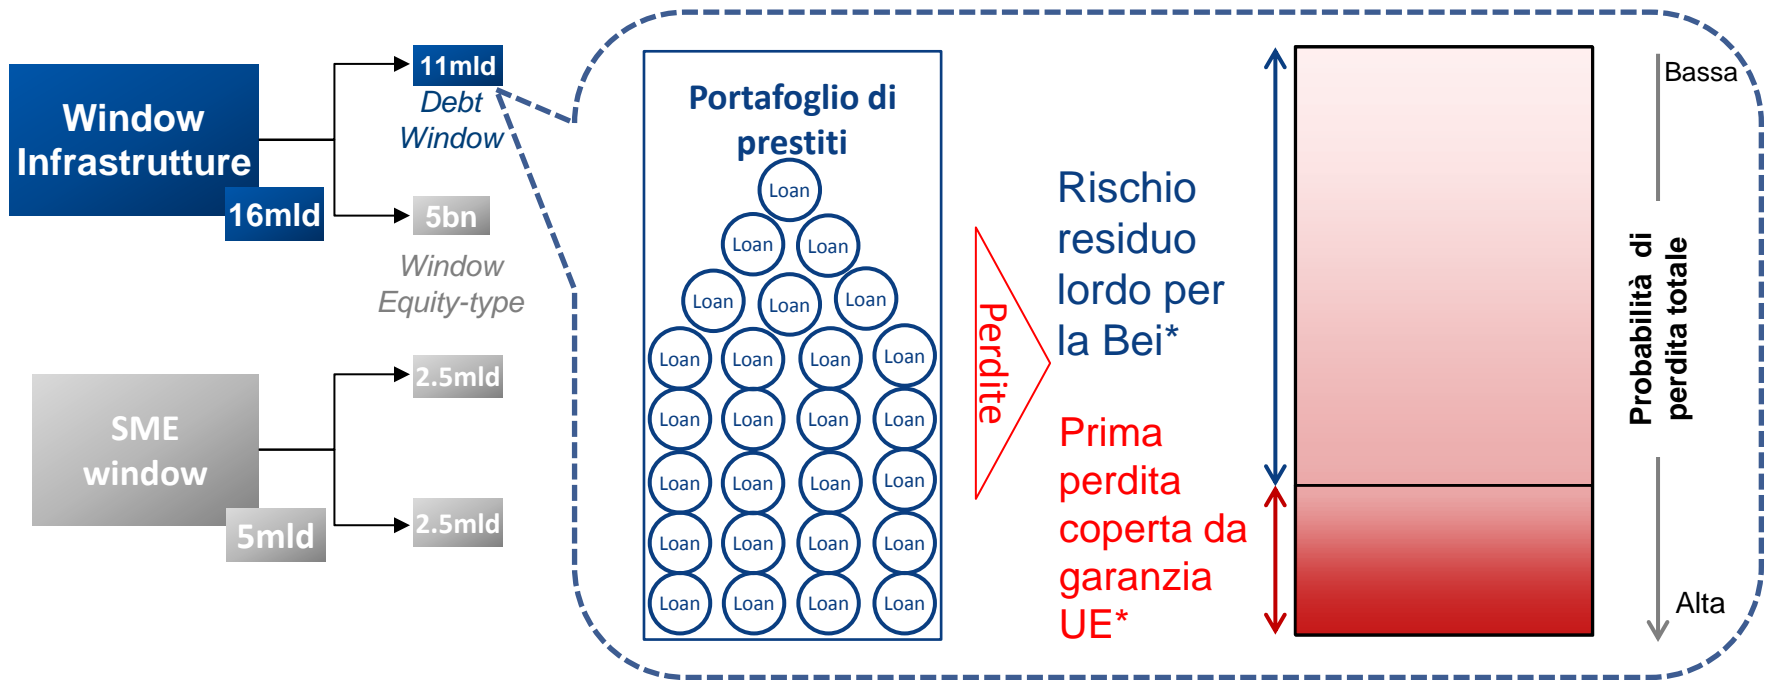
Window Infrastrutture

16mld

11mld

Debt Window

5bn

Window Equity-type

SME window

5mld

2.5mld

2.5mld

Portafoglio di prestiti

Loan

Loan Loan

Loan Loan Loan

Loan Loan Loan Loan

Loan Loan Loan Loan

Loan Loan Loan Loan

Loan Loan Loan Loan

Loan Loan Loan Loan

Perdite

Rischio residuo lordo per la Bei*

Prima perdita coperta da garanzia UE*

Bassa

Probabilità di perdita totale

Alta